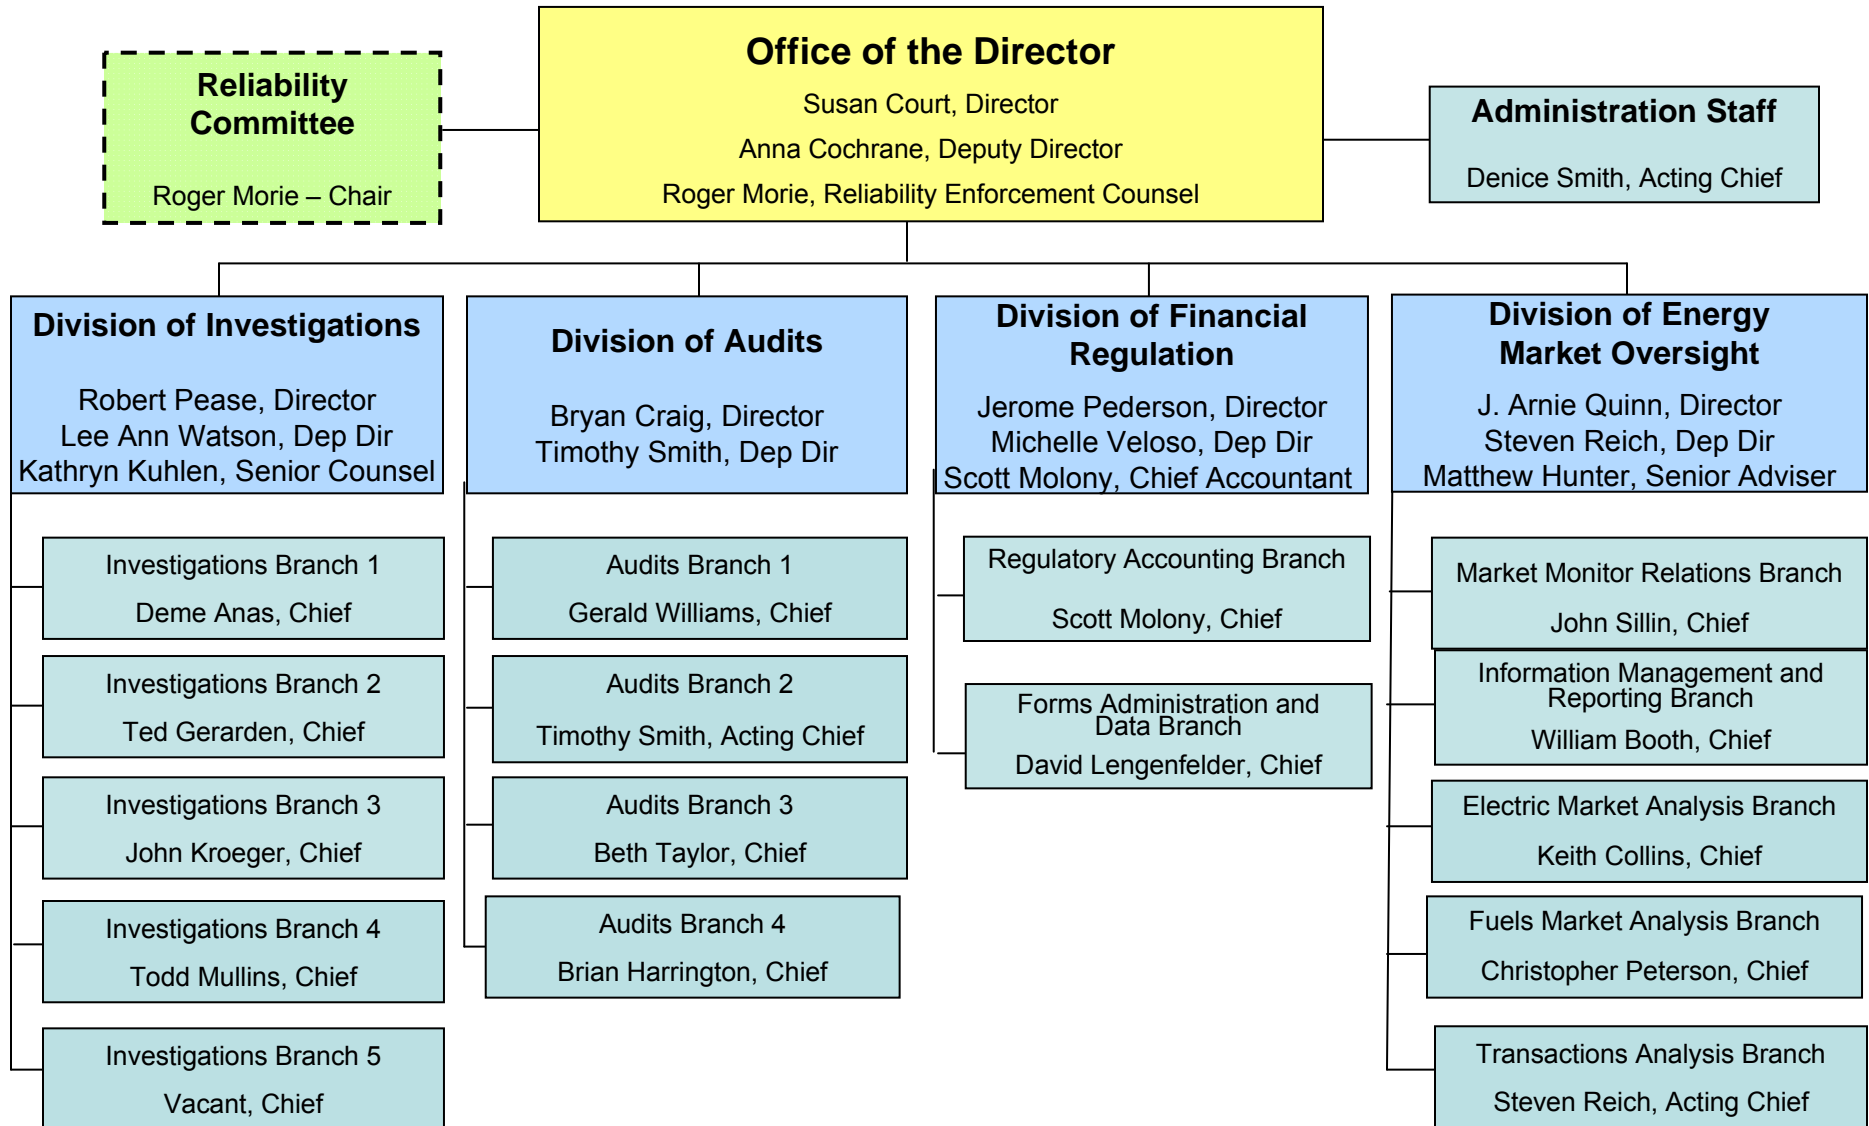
Reliability Committee

Roger Morie – Chair

Office of the Director

Susan Court, Director

Anna Cochrane, Deputy Director

Roger Morie, Reliability Enforcement Counsel

Administration Staff

Denice Smith, Acting Chief

Division of Investigations

Robert Pease, Director
Lee Ann Watson, Dep Dir
Kathryn Kuhlen, Senior Counsel

Investigations Branch 1

Deme Anas, Chief

Investigations Branch 2

Ted Gerarden, Chief

Investigations Branch 3

John Kroeger, Chief

Investigations Branch 4

Todd Mullins, Chief

Investigations Branch 5

Vacant, Chief

Division of Audits

Bryan Craig, Director
Timothy Smith, Dep Dir

Audits Branch 1

Gerald Williams, Chief

Audits Branch 2

Timothy Smith, Acting Chief

Audits Branch 3

Beth Taylor, Chief

Audits Branch 4

Brian Harrington, Chief

Division of Financial Regulation

Jerome Pederson, Director
Michelle Veloso, Dep Dir
Scott Molony, Chief Accountant

Regulatory Accounting Branch

Scott Molony, Chief

Forms Administration and Data Branch

David Lengenfelder, Chief

Division of Energy Market Oversight

J. Arnie Quinn, Director
Steven Reich, Dep Dir
Matthew Hunter, Senior Adviser

Market Monitor Relations Branch

John Sillin, Chief

Information Management and Reporting Branch

William Booth, Chief

Electric Market Analysis Branch

Keith Collins, Chief

Fuels Market Analysis Branch

Christopher Peterson, Chief

Transactions Analysis Branch

Steven Reich, Acting Chief